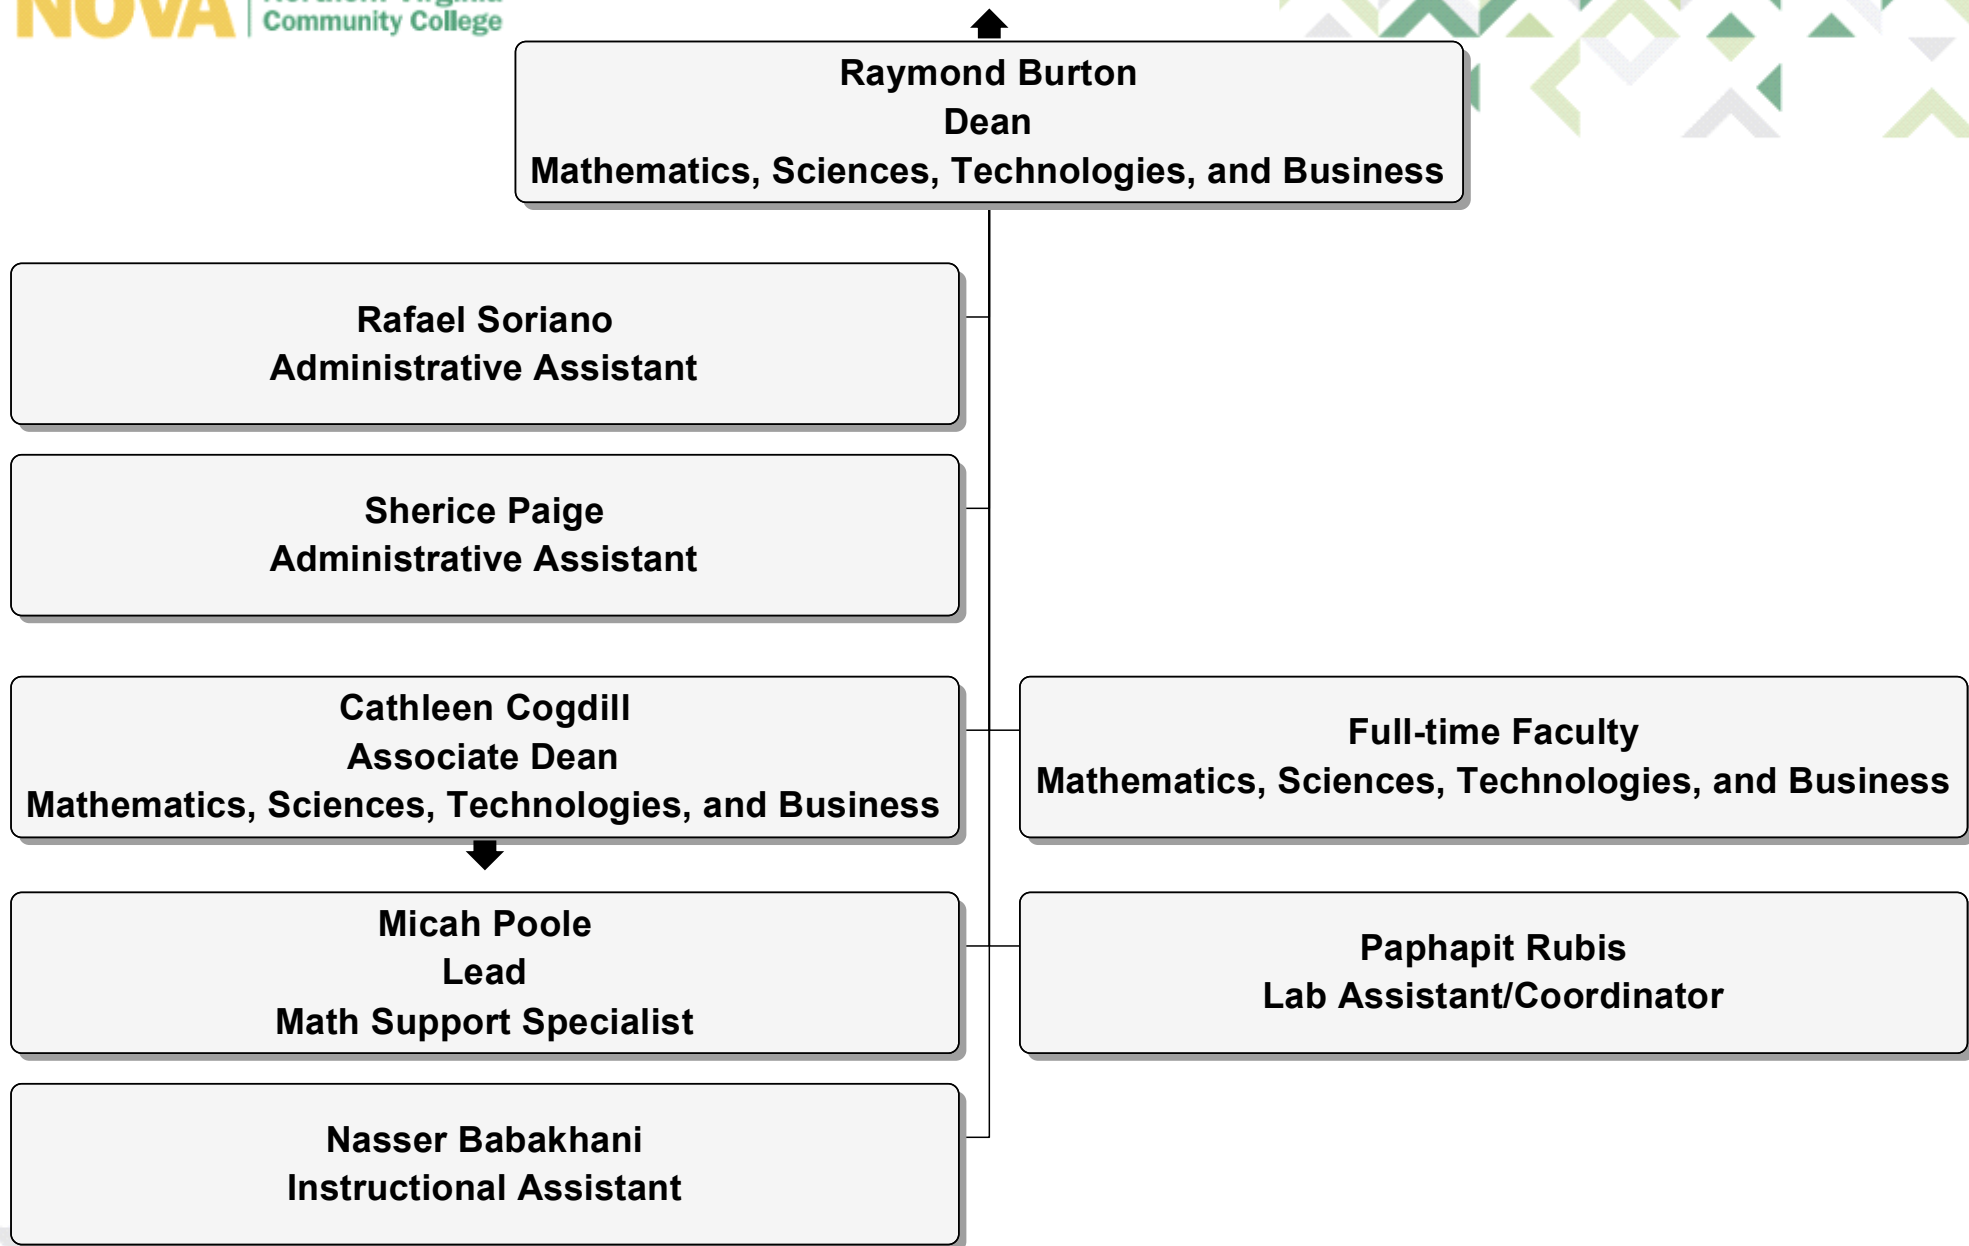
NOVA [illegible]
Community College

Raymond Burton
Dean
Mathematics, Sciences, Technologies, and Business

Rafael Soriano
Administrative Assistant

Sherice Paige
Administrative Assistant

Cathleen Cogdill
Associate Dean
Mathematics, Sciences, Technologies, and Business

Full-time Faculty
Mathematics, Sciences, Technologies, and Business

Micah Poole
Lead
Math Support Specialist

Paphapit Rubis
Lab Assistant/Coordinator

Nasser Babakhani
Instructional Assistant